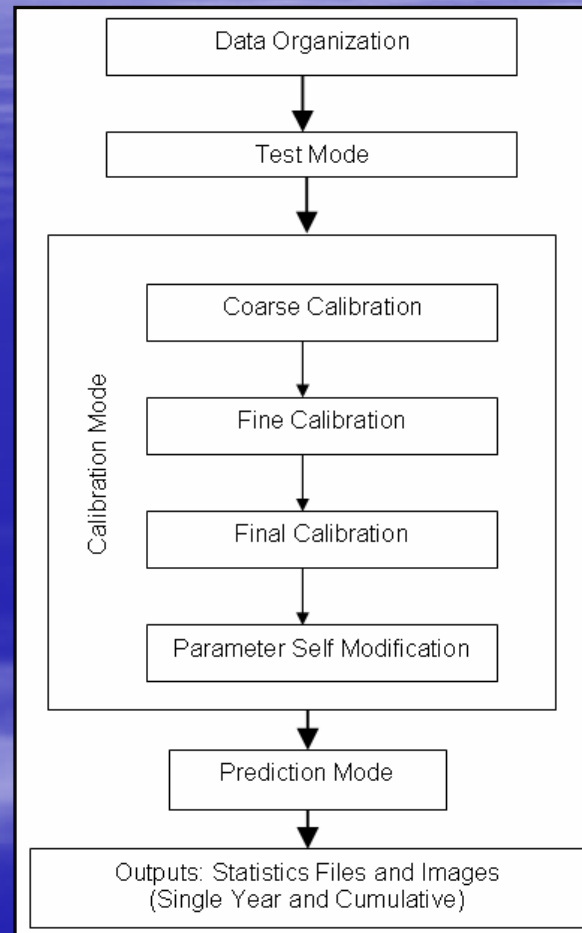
Data Organization

Test Mode

Calibration Mode

Coarse Calibration

Fine Calibration

Final Calibration

Parameter Self Modification

Prediction Mode

Outputs: Statistics Files and Images (Single Year and Cumulative)